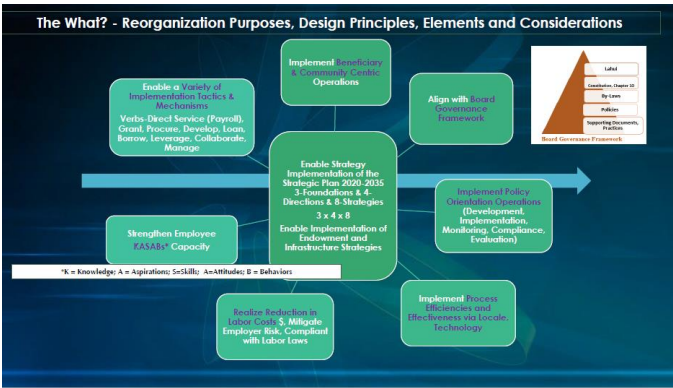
The What? - Reorganization Purposes, Design Principles, Elements and Considerations

Enable a Variety of Implementation Tactics & Mechanisms

Verbs-Direct Service (Payroll), Grant, Procure, Develop, Loan, Borrow, Leverage, Collaborate, Manage

Implement Beneficiary & Community Centric Operations

Align with Board Governance Framework

Lahui

Constitution, Chapter 10

By-Laws

Policies

Supporting Documents, Practices

Board Governance Framework

Enable Strategy Implementation of the Strategic Plan 2020-2035 3-Foundations & 4-Directions & 8-Strategies

3 x 4 x 8

Enable Implementation of Endowment and Infrastructure Strategies

Implement Policy Orientation Operations (Development, Implementation, Monitoring, Compliance, Evaluation)

Strengthen Employee KASABs* Capacity

*K = Knowledge; A = Aspirations; S=Skills; A=Attitudes; B = Behaviors

Realize Reduction in Labor Costs $, Mitigate Employer Risk, Compliant with Labor Laws

Implement Process Efficiencies and Effectiveness via Locale, Technology